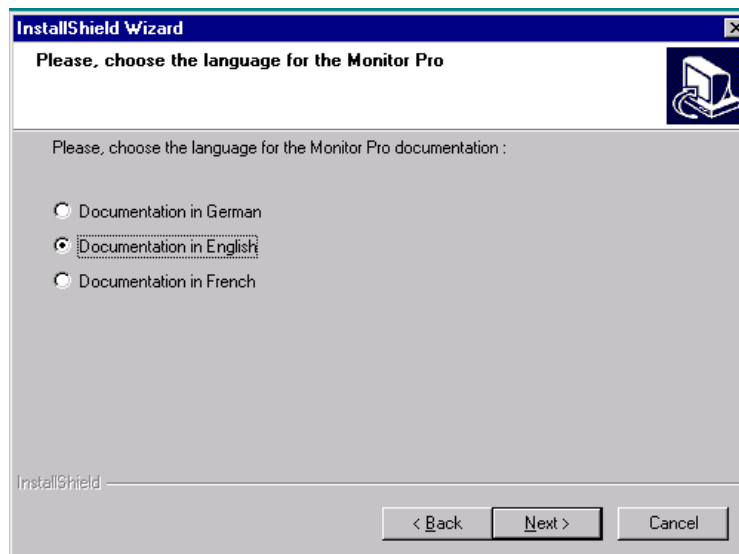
InstallShield Wizard

Please, choose the language for the Monitor Pro

Please, choose the language for the Monitor Pro documentation :

Documentation in German

Documentation in English

Documentation in French

InstallShield

< Back

Next >

Cancel